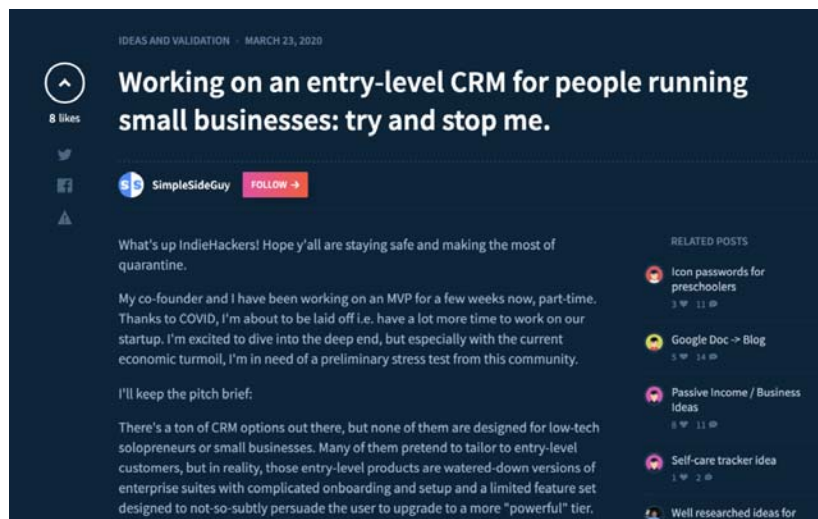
IDEAS AND VALIDATION · MARCH 23, 2020

8 likes

Working on an entry-level CRM for people running small businesses: try and stop me.

SS SimpleSideGuy FOLLOW →

What's up IndieHackers! Hope y'all are staying safe and making the most of quarantine.

My co-founder and I have been working on an MVP for a few weeks now, part-time. Thanks to COVID, I'm about to be laid off i.e. have a lot more time to work on our startup. I'm excited to dive into the deep end, but especially with the current economic turmoil, I'm in need of a preliminary stress test from this community.

I'll keep the pitch brief:

There's a ton of CRM options out there, but none of them are designed for low-tech solopreneurs or small businesses. Many of them pretend to tailor to entry-level customers, but in reality, those entry-level products are watered-down versions of enterprise suites with complicated onboarding and setup and a limited feature set designed to not-so-subtly persuade the user to upgrade to a more "powerful" tier.

RELATED POSTS

Icon passwords for preschoolers
3 11

Google Doc -> Blog
5 14

Passive Income / Business Ideas
8 11

Self-care tracker idea
1 2

Well researched ideas for